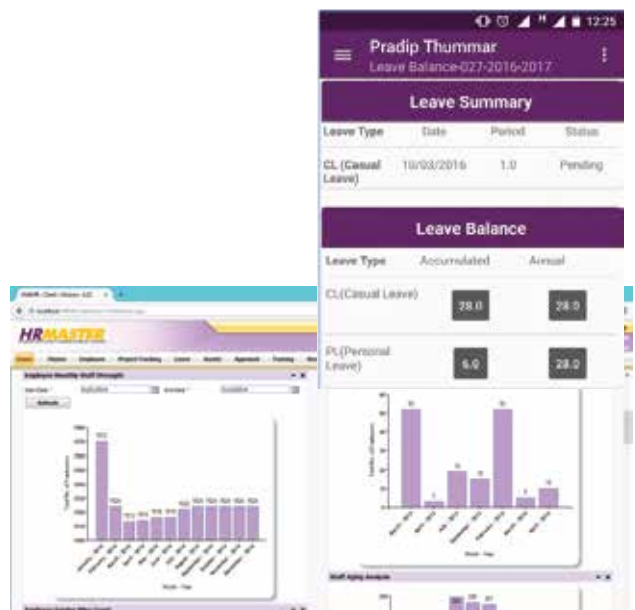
12:25

Pradip Thummar
Leave Balance-027-2016-2017

Leave Summary

| Leave Type | Date | Period | Status |
|---|---|---|---|
| CL (Casual Leave) | 10/03/2016 | 1.0 | Pending |

Leave Balance

| Leave Type | Accumulated | Annual |
|---|---|---|
| CL(Casual Leave) | 28.0 | 28.0 |
| PL(Personal Leave) | 6.0 | 28.0 |

HRMASTER

Employee Monthly Staff Strength

Refresh

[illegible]

Staff Aging Analysis